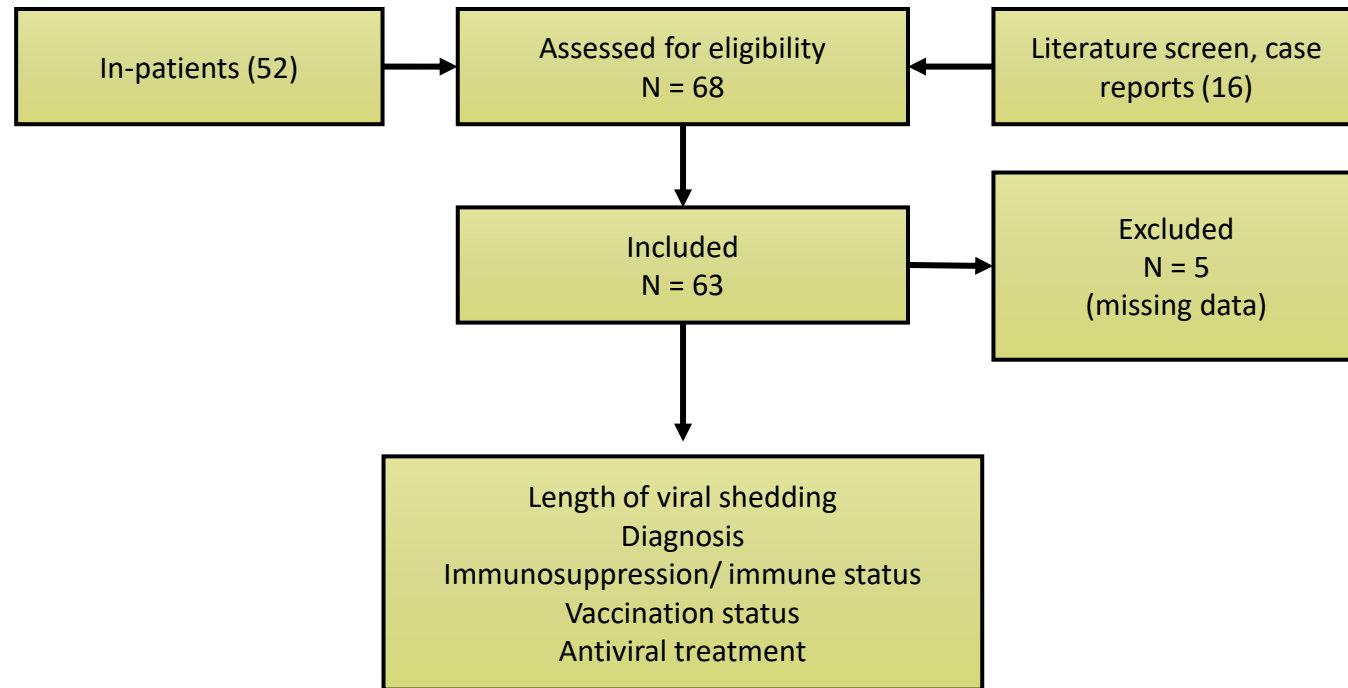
In-patients (52)

Assessed for eligibility
N = 68

Literature screen, case reports (16)

Included
N = 63

Excluded
N = 5
(missing data)

Length of viral shedding
Diagnosis
Immunosuppression/ immune status
Vaccination status
Antiviral treatment